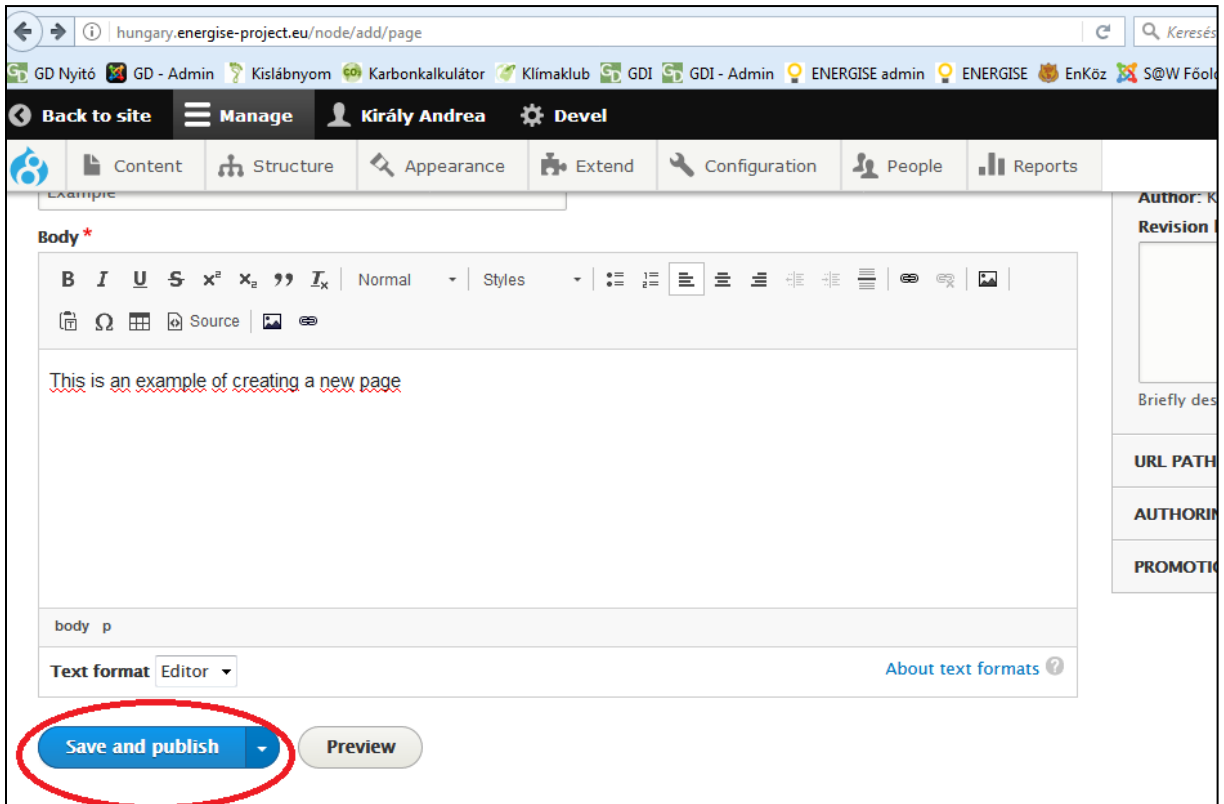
hungary.energise-project.eu/node/add/page

Keresés

GD Nyitó GD - Admin Kislábnyom Karbonkalkulátor Klímaklub GDI GDI - Admin ENERGISE admin ENERGISE EnKöz S@W Főol

Back to site Manage Király Andrea Devel

Content Structure Appearance Extend Configuration People Reports

Example

Author: K

Revision l

Body *

B I U S x² x₂ ” Tx Normal Styles

Source

This is an example of creating a new page

Briefly des

URL PATH

AUTHORIN

PROMOTIO

body p

Text format Editor

About text formats

Save and publish

Preview